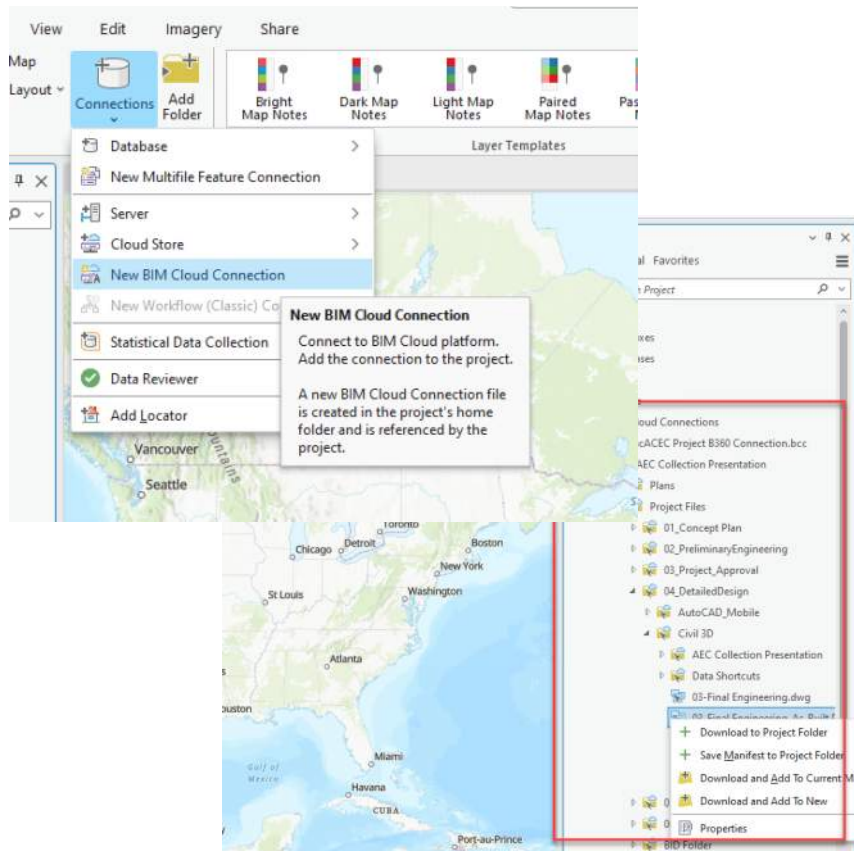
View Edit Imagery Share

Map
Layout
Connections
Add Folder
Bright Map Notes
Dark Map Notes
Light Map Notes
Paired Map Notes
Pas
Layer Templates

Database
New Multifile Feature Connection
Server
Cloud Store
New BIM Cloud Connection
New Workflow (Classic) Co
Statistical Data Collection
Data Reviewer
Add Locator

New BIM Cloud Connection
Connect to BIM Cloud platform. Add the connection to the project.

A new BIM Cloud Connection file is created in the project's home folder and is referenced by the project.

Vancouver
Seattle
Toronto
Chicago
Detroit
Boston
New York
St Louis
Washington
Atlanta
Houston
Miami
Havana
CUBA
Gulf of Mexico
Port-au-Prince

al Favorites
Project
oud Connections
cACEC Project B360 Connection.bcc
AEC Collection Presentation
Plans
Project Files
01_Concept Plan
02_PreliminaryEngineering
03_Project_Approval
04_DetailedDesign
AutoCAD_Mobile
Civil 3D
AEC Collection Presentation
Data Shortcuts
03-Final Engineering.dwg
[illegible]
Download to Project Folder
Save Manifest to Project Folder
Download and Add To Current M
Download and Add To New
Properties
BID Folder